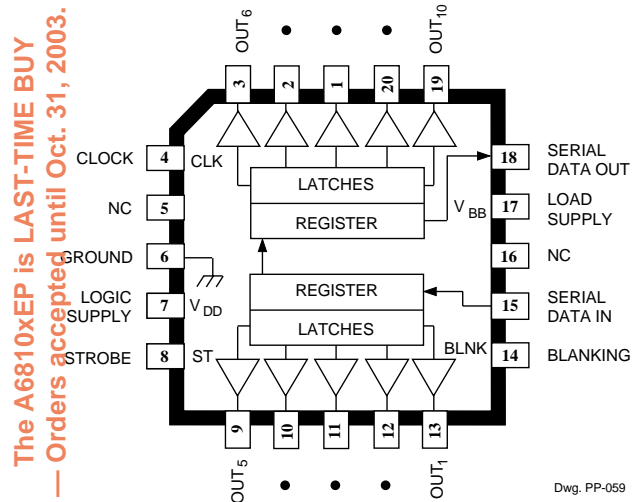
The A6810xEP is LAST-TIME BUY
— Orders accepted until Oct. 31, 2003.

$OUT_6$ • • • $OUT_{10}$

3 2 1 20 19

CLOCK 4 CLK

NC 5

GROUND 6

LOGIC SUPPLY 7 $V_{DD}$

STROBE 8 ST

LATCHES

REGISTER

REGISTER

LATCHES

$V_{BB}$

BLNK

18 SERIAL DATA OUT

17 LOAD SUPPLY

16 NC

15 SERIAL DATA IN

14 BLANKING

9 10 11 12 13

$OUT_5$ • • • $OUT_1$

Dwg. PP-059